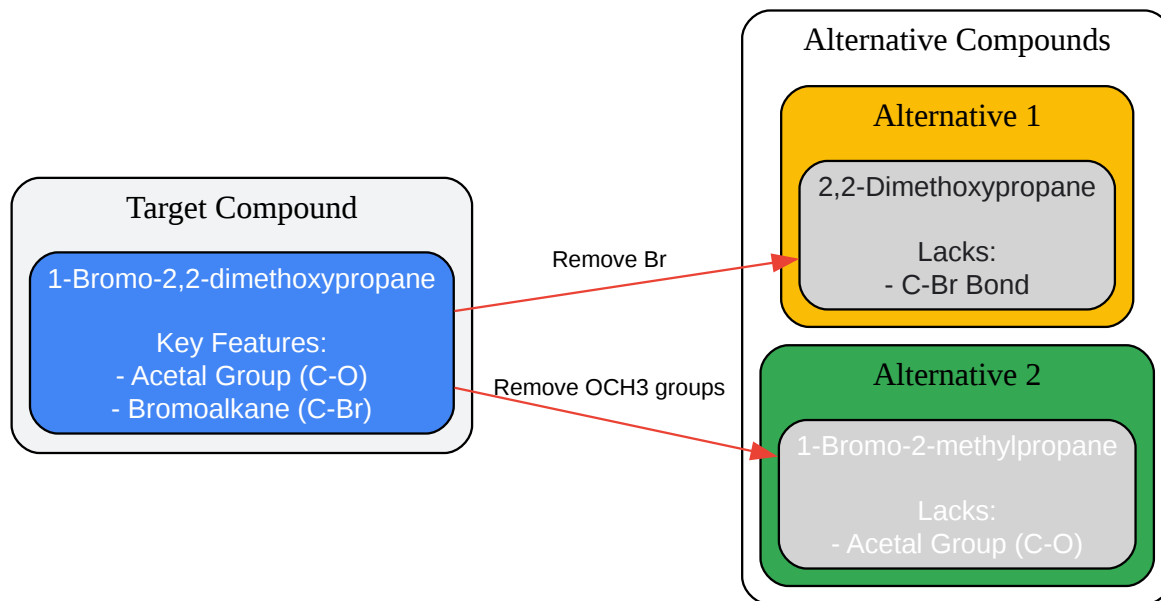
Target Compound

1-Bromo-2,2-dimethoxypropane

Key Features:
- Acetal Group (C-O)
- Bromoalkane (C-Br)

Remove Br

Remove OCH3 groups

Alternative Compounds

Alternative 1

2,2-Dimethoxypropane

Lacks:
- C-Br Bond

Alternative 2

1-Bromo-2-methylpropane

Lacks:
- Acetal Group (C-O)